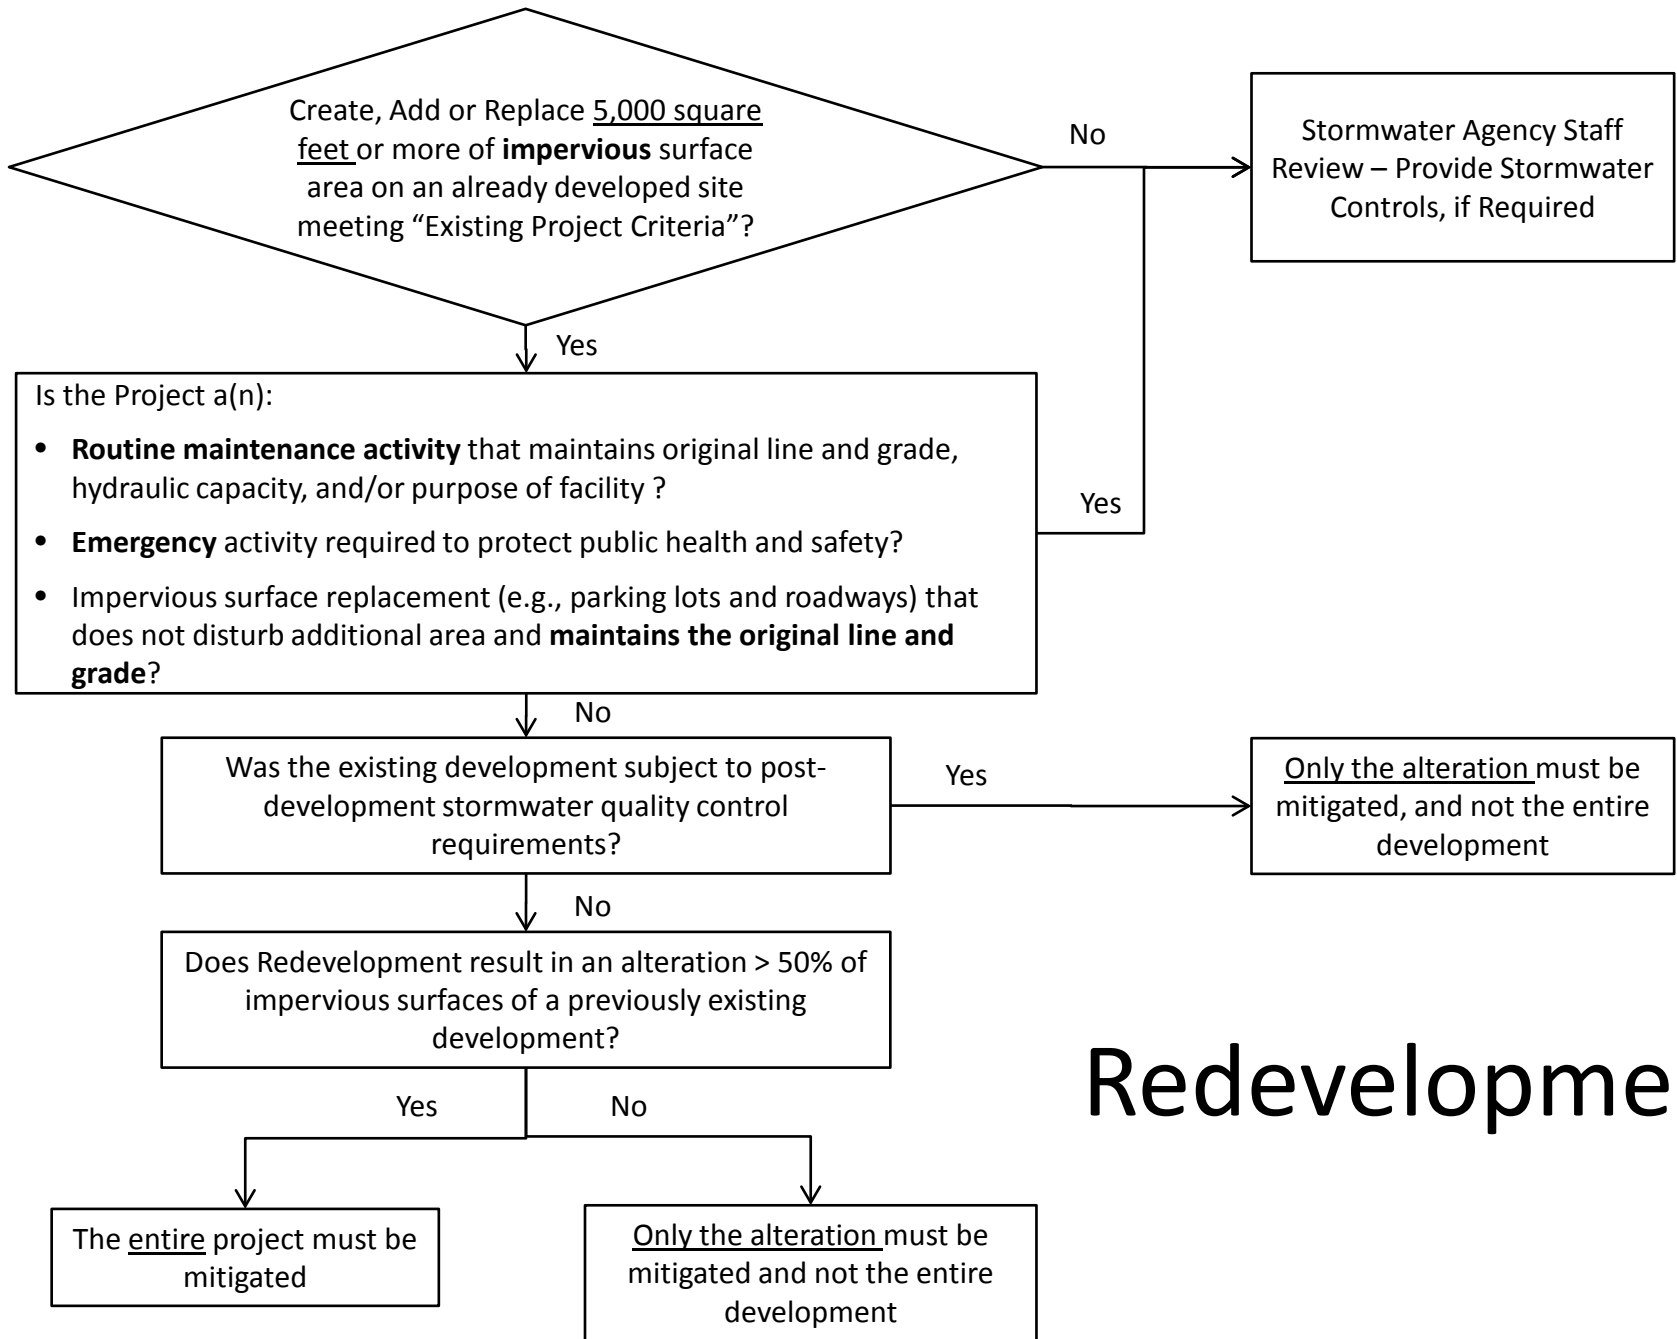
Create, Add or Replace 5,000 square feet or more of **impervious** surface area on an already developed site meeting “Existing Project Criteria”?

No

Stormwater Agency Staff Review – Provide Stormwater Controls, if Required

Yes

Is the Project a(n):

- **Routine maintenance activity** that maintains original line and grade, hydraulic capacity, and/or purpose of facility ?
- **Emergency** activity required to protect public health and safety?
- Impervious surface replacement (e.g., parking lots and roadways) that does not disturb additional area and **maintains the original line and grade**?

Yes

No

Was the existing development subject to post-development stormwater quality control requirements?

Yes

Only the alteration must be mitigated, and not the entire development

No

Does Redevelopment result in an alteration > 50% of impervious surfaces of a previously existing development?

Redevelopme

Yes

No

The entire project must be mitigated

Only the alteration must be mitigated and not the entire development